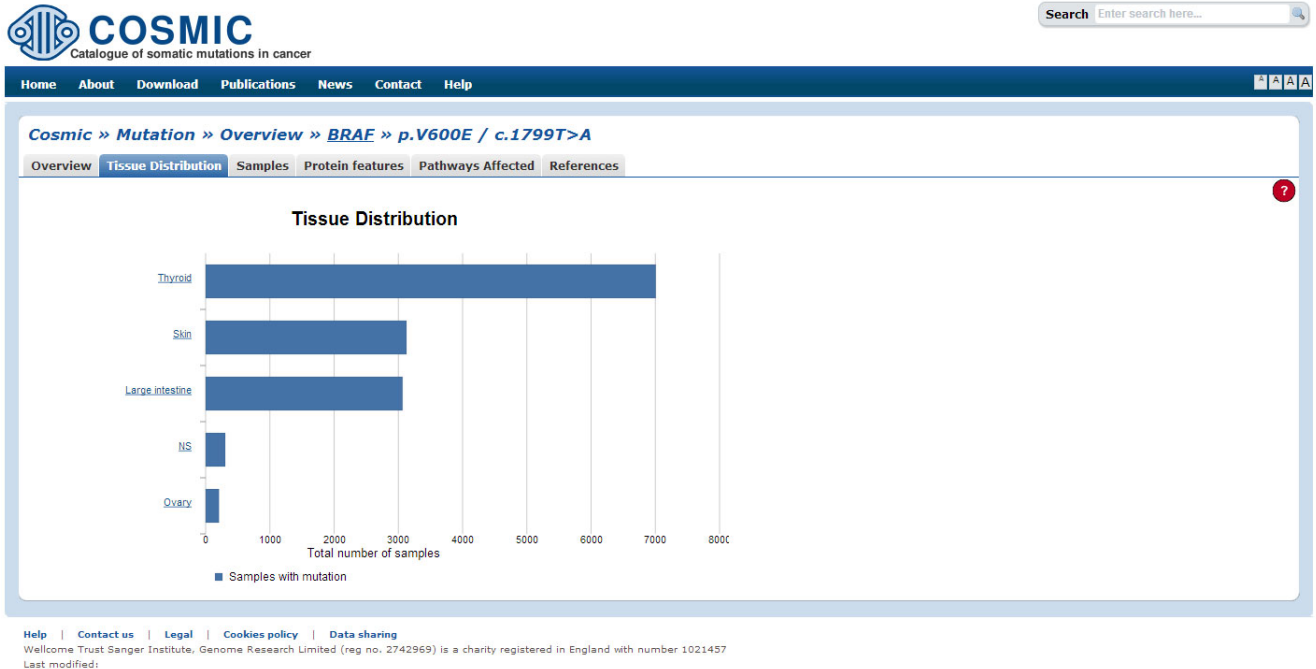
COSMIC
Catalogue of somatic mutations in cancer

Search Enter search here...

Home About Download Publications News Contact Help

A A A A

Cosmic » Mutation » Overview » BRAF » p.V600E / c.1799T>A

Overview Tissue Distribution Samples Protein features Pathways Affected References

?

Tissue Distribution

Thyroid
Skin
Large intestine
NS
Ovary

0 1000 2000 3000 4000 5000 6000 7000 8000
Total number of samples

Samples with mutation

Help | Contact us | Legal | Cookies policy | Data sharing
Wellcome Trust Sanger Institute, Genome Research Limited (reg no. 2742969) is a charity registered in England with number 1021457
Last modified: